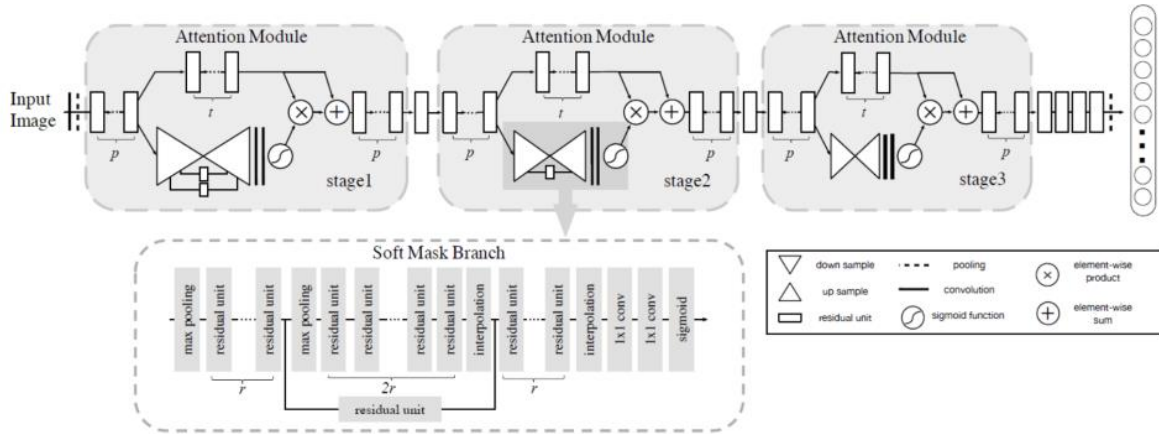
Attention Module

Attention Module

Attention Module

Input Image

$t$

$p$

$p$

stage1

$t$

$p$

$p$

stage2

$t$

$p$

$p$

stage3

Soft Mask Branch

max pooling

residual unit

residual unit

max pooling

residual unit

residual unit

residual unit

residual unit

interpolation

residual unit

residual unit

interpolation

1x1 conv

1x1 conv

sigmoid

$r$

$2r$

$r$

residual unit

down sample

up sample

residual unit

pooling

convolution

sigmoid function

element-wise product

element-wise sum